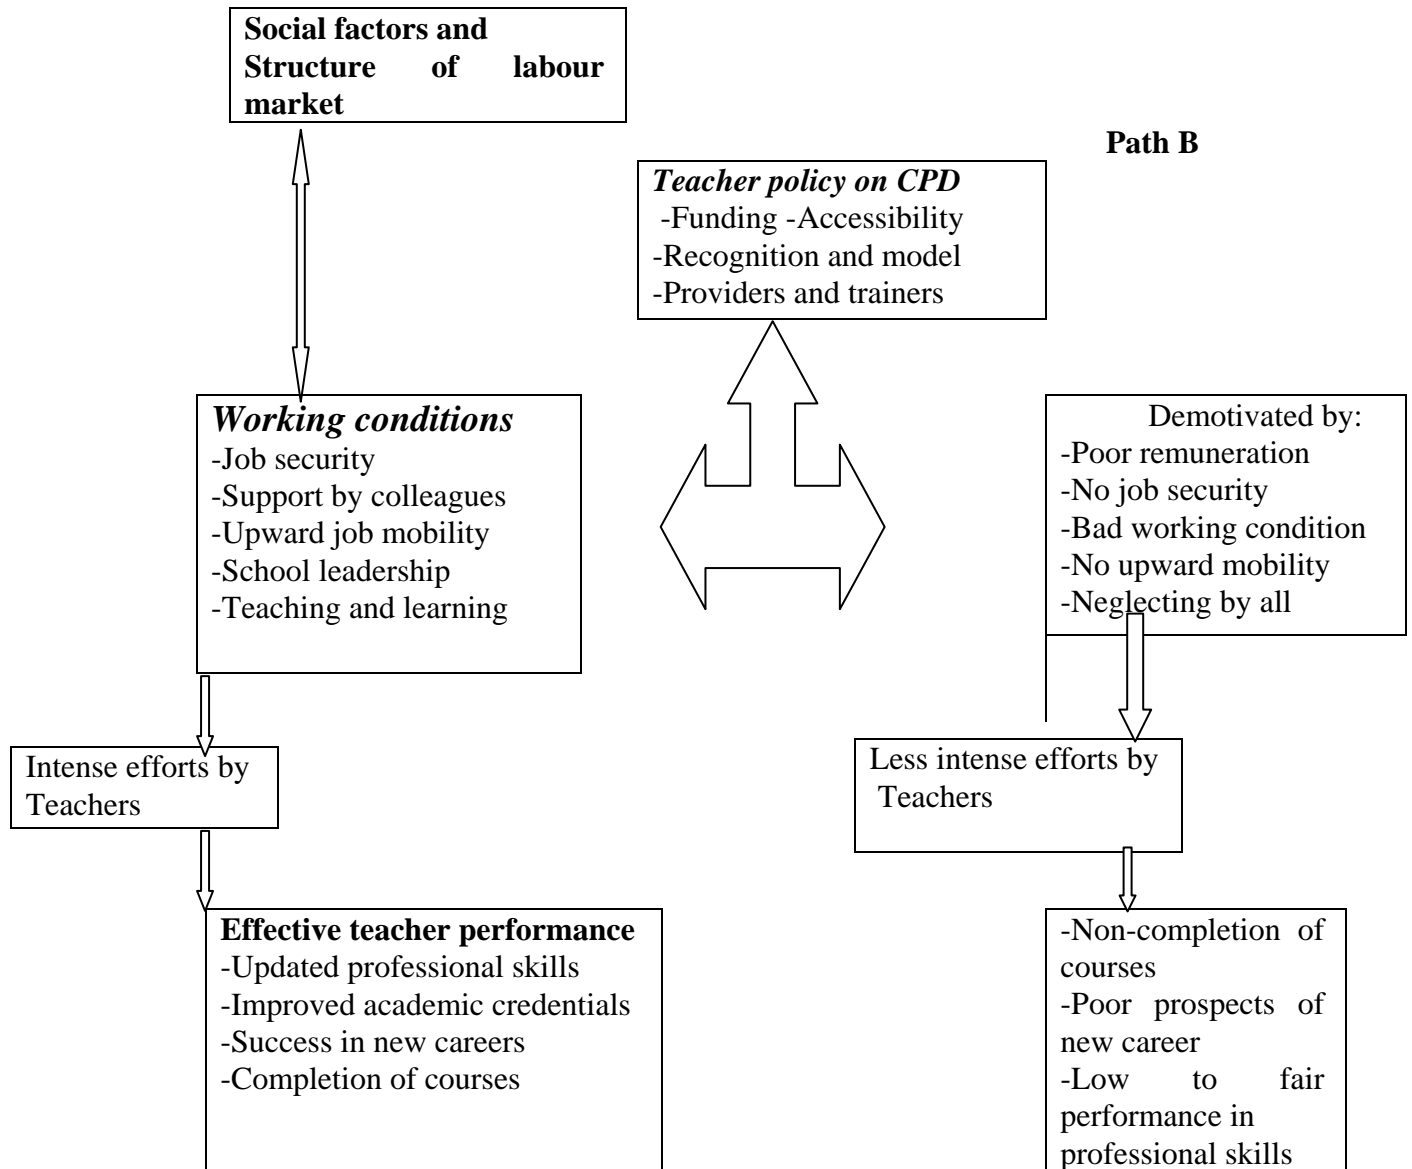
**Social factors and Structure of labour market**

**Path B**

***Teacher policy on CPD***
-Funding -Accessibility
-Recognition and model
-Providers and trainers

***Working conditions***
-Job security
-Support by colleagues
-Upward job mobility
-School leadership
-Teaching and learning

Demotivated by:
-Poor remuneration
-No job security
-Bad working condition
-No upward mobility
-Neglecting by all

Intense efforts by Teachers

Less intense efforts by Teachers

**Effective teacher performance**
-Updated professional skills
-Improved academic credentials
-Success in new careers
-Completion of courses

-Non-completion of courses
-Poor prospects of new career
-Low to fair performance in professional skills